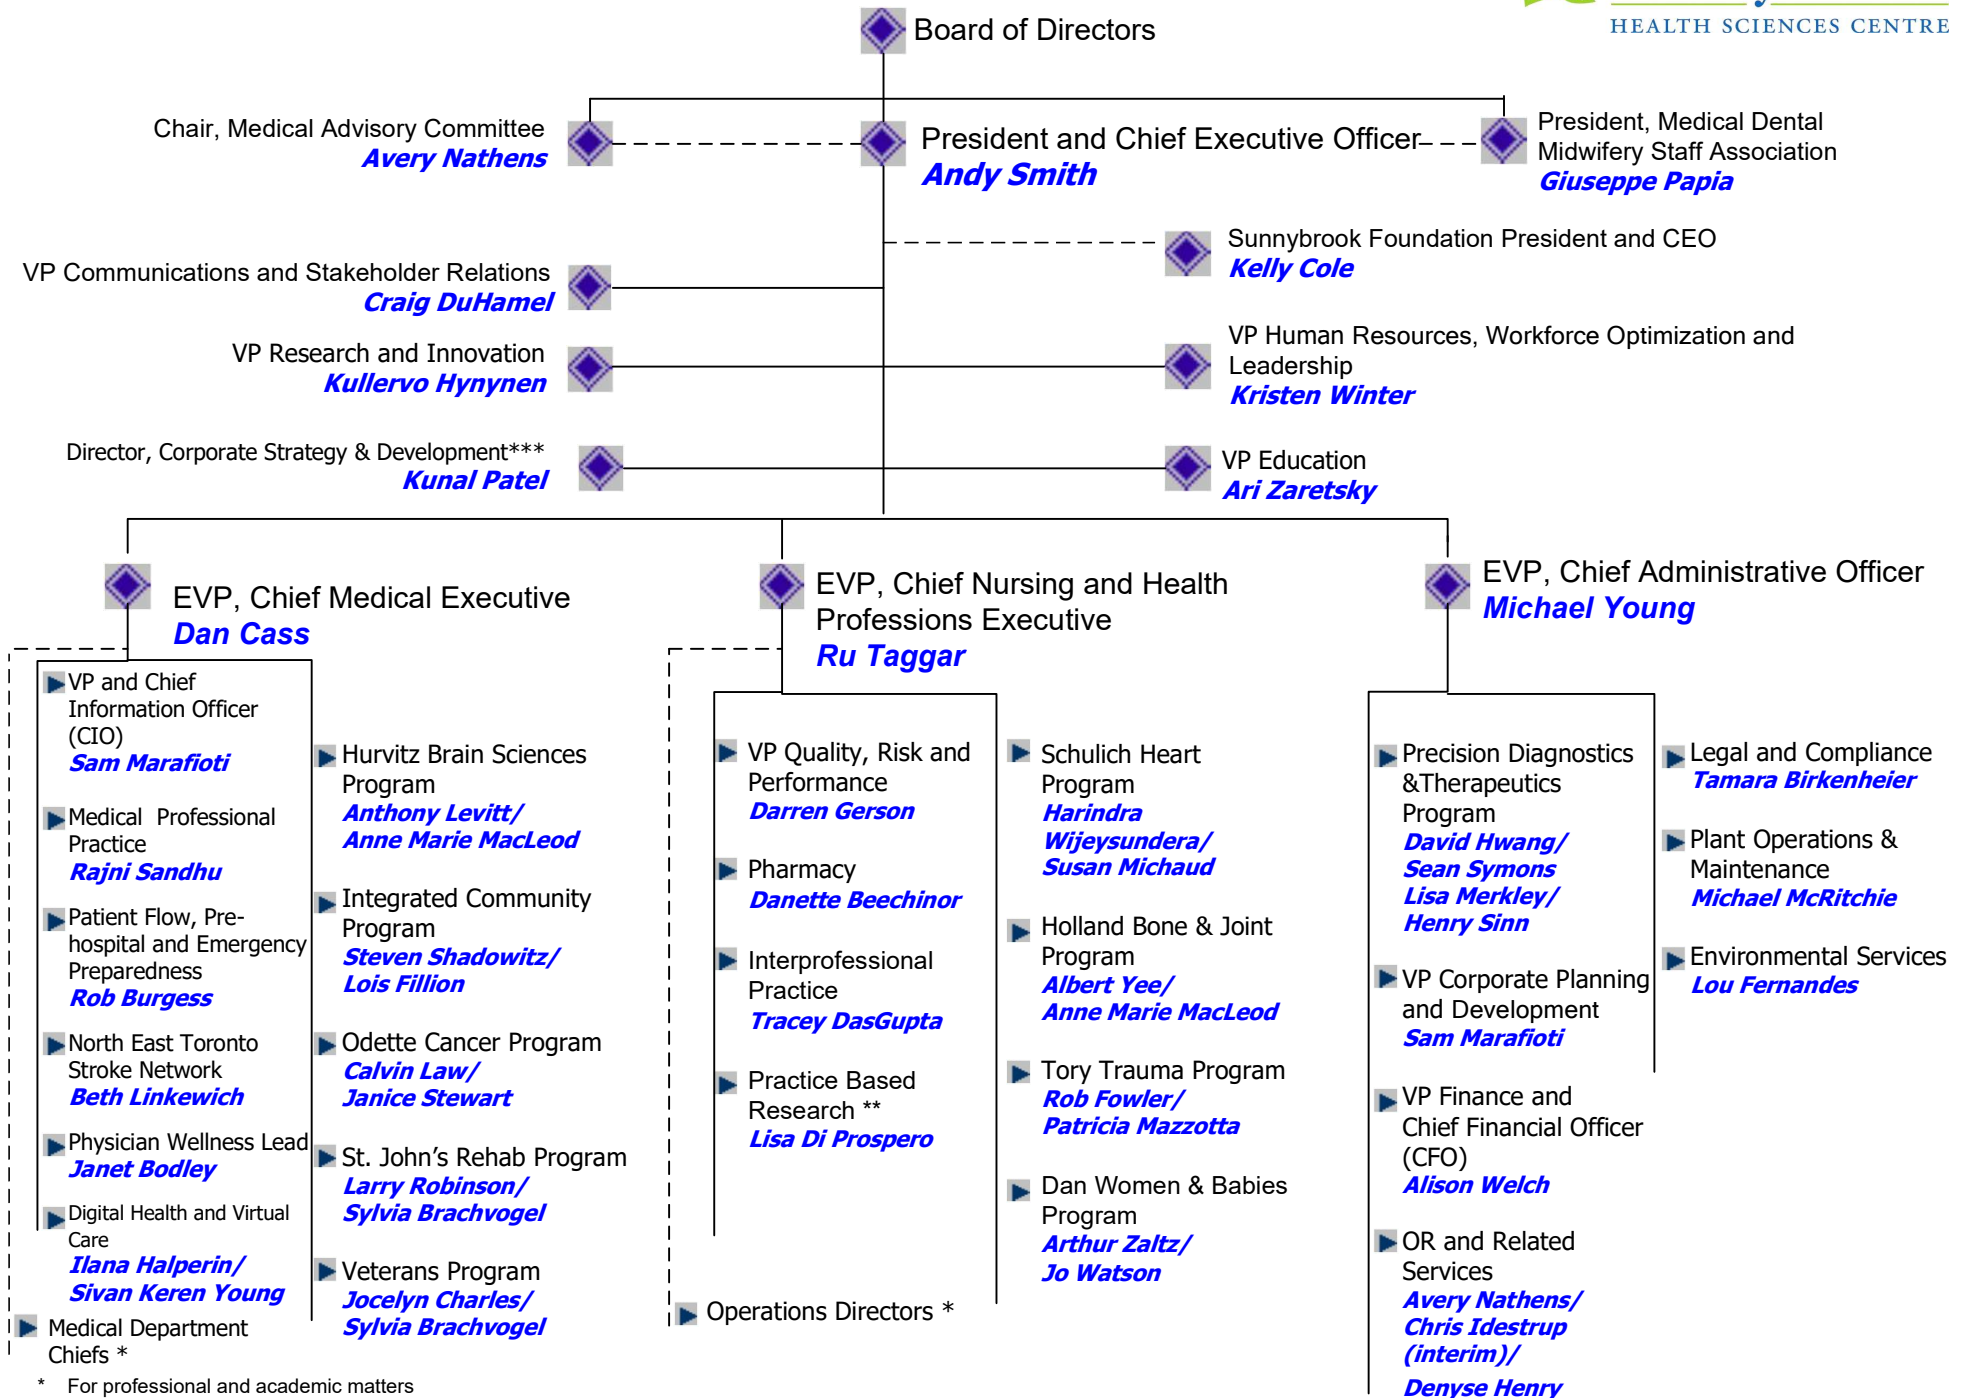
HEALTH SCIENCES CENTRE

Board of Directors

Chair, Medical Advisory Committee
Avery Nathens

President and Chief Executive Officer
Andy Smith

President, Medical Dental Midwifery Staff Association
Giuseppe Papia

Sunnybrook Foundation President and CEO
Kelly Cole

VP Communications and Stakeholder Relations
Craig DuHamel

VP Research and Innovation
Kullervo Hynynen

VP Human Resources, Workforce Optimization and Leadership
Kristen Winter

Director, Corporate Strategy & Development***
Kunal Patel

VP Education
Ari Zaretsky

EVP, Chief Medical Executive
Dan Cass

EVP, Chief Nursing and Health Professions Executive
Ru Taggar

EVP, Chief Administrative Officer
Michael Young

VP and Chief Information Officer (CIO)
Sam Marafioti

Medical Professional Practice
Rajni Sandhu

Patient Flow, Pre-hospital and Emergency Preparedness
Rob Burgess

North East Toronto Stroke Network
Beth Linkewich

Physician Wellness Lead
Janet Bodley

Digital Health and Virtual Care
Ilana Halperin/
Sivan Keren Young

Medical Department Chiefs *

Hurvitz Brain Sciences Program
Anthony Levitt/
Anne Marie MacLeod

Integrated Community Program
Steven Shadowitz/
Lois Fillion

Odette Cancer Program
Calvin Law/
Janice Stewart

St. John's Rehab Program
Larry Robinson/
Sylvia Brachvogel

Veterans Program
Jocelyn Charles/
Sylvia Brachvogel

VP Quality, Risk and Performance
Darren Gerson

Pharmacy
Danette Beechinor

Interprofessional Practice
Tracey DasGupta

Practice Based Research **
Lisa Di Prospero

Operations Directors *

Schulich Heart Program
Harindra Wijeysundera/
Susan Michaud

Holland Bone & Joint Program
Albert Yee/
Anne Marie MacLeod

Tory Trauma Program
Rob Fowler/
Patricia Mazzotta

Dan Women & Babies Program
Arthur Zaltz/
Jo Watson

Precision Diagnostics &Therapeutics Program
David Hwang/
Sean Symons
Lisa Merkley/
Henry Sinn

VP Corporate Planning and Development
Sam Marafioti

VP Finance and Chief Financial Officer (CFO)
Alison Welch

OR and Related Services
Avery Nathens/
Chris Idestrup (interim)/
Denyse Henry

Legal and Compliance
Tamara Birkenheier

Plant Operations & Maintenance
Michael McRitchie

Environmental Services
Lou Fernandes

* For professional and academic matters